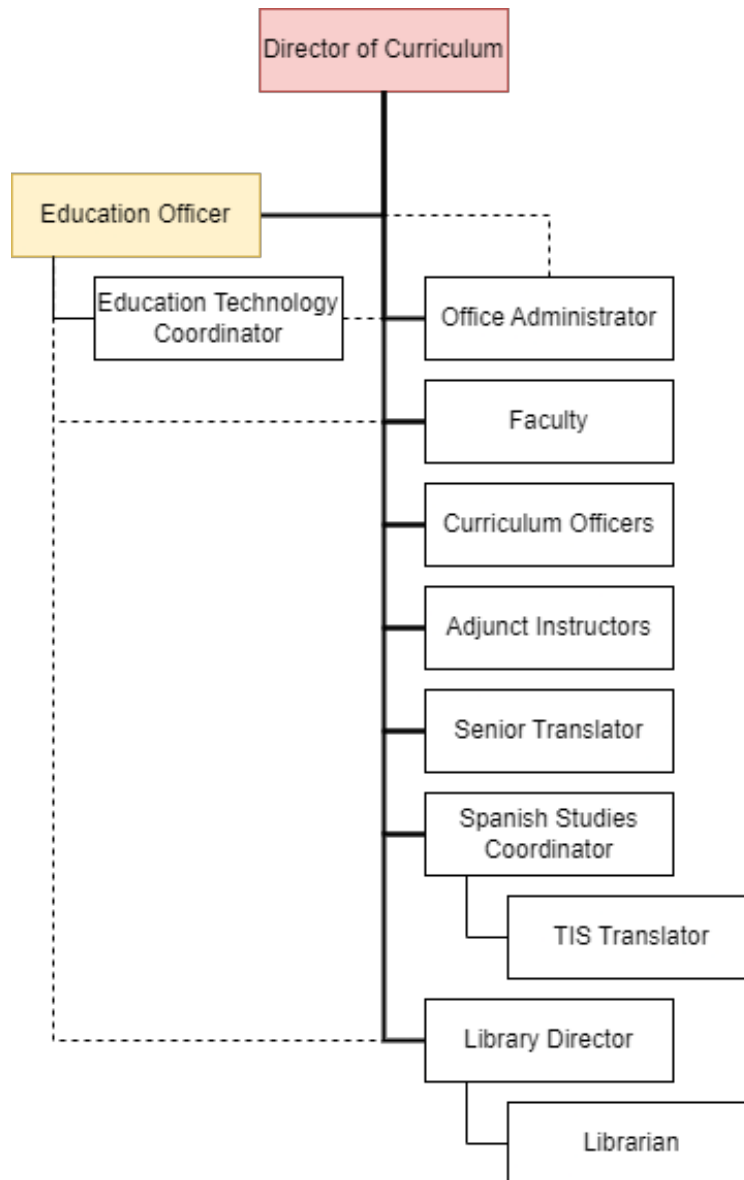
Director of Curriculum

Education Officer

Education Technology Coordinator

Office Administrator

Faculty

Curriculum Officers

Adjunct Instructors

Senior Translator

Spanish Studies Coordinator

TIS Translator

Library Director

Librarian